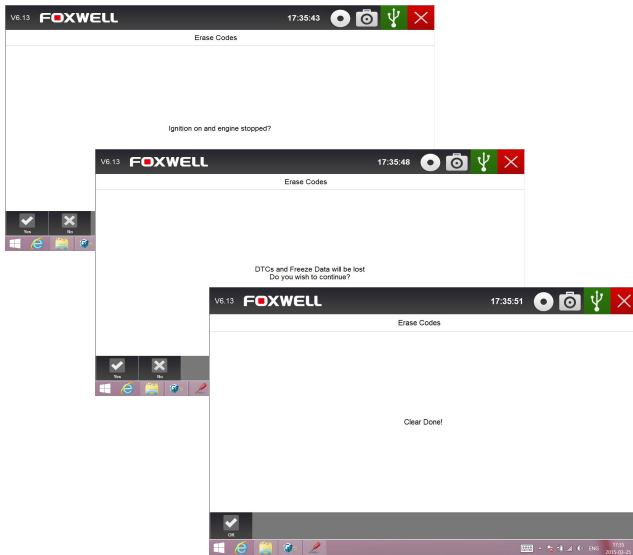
V6.13 FOXWELL 17:35:43

Erase Codes

Ignition on and engine stopped?

Yes No

V6.13 FOXWELL 17:35:48

Erase Codes

DTCs and Freeze Data will be lost
Do you wish to continue?

Yes No

V6.13 FOXWELL 17:35:51

Erase Codes

Clear Done!

OK

ENG 17:35 2015-03-25